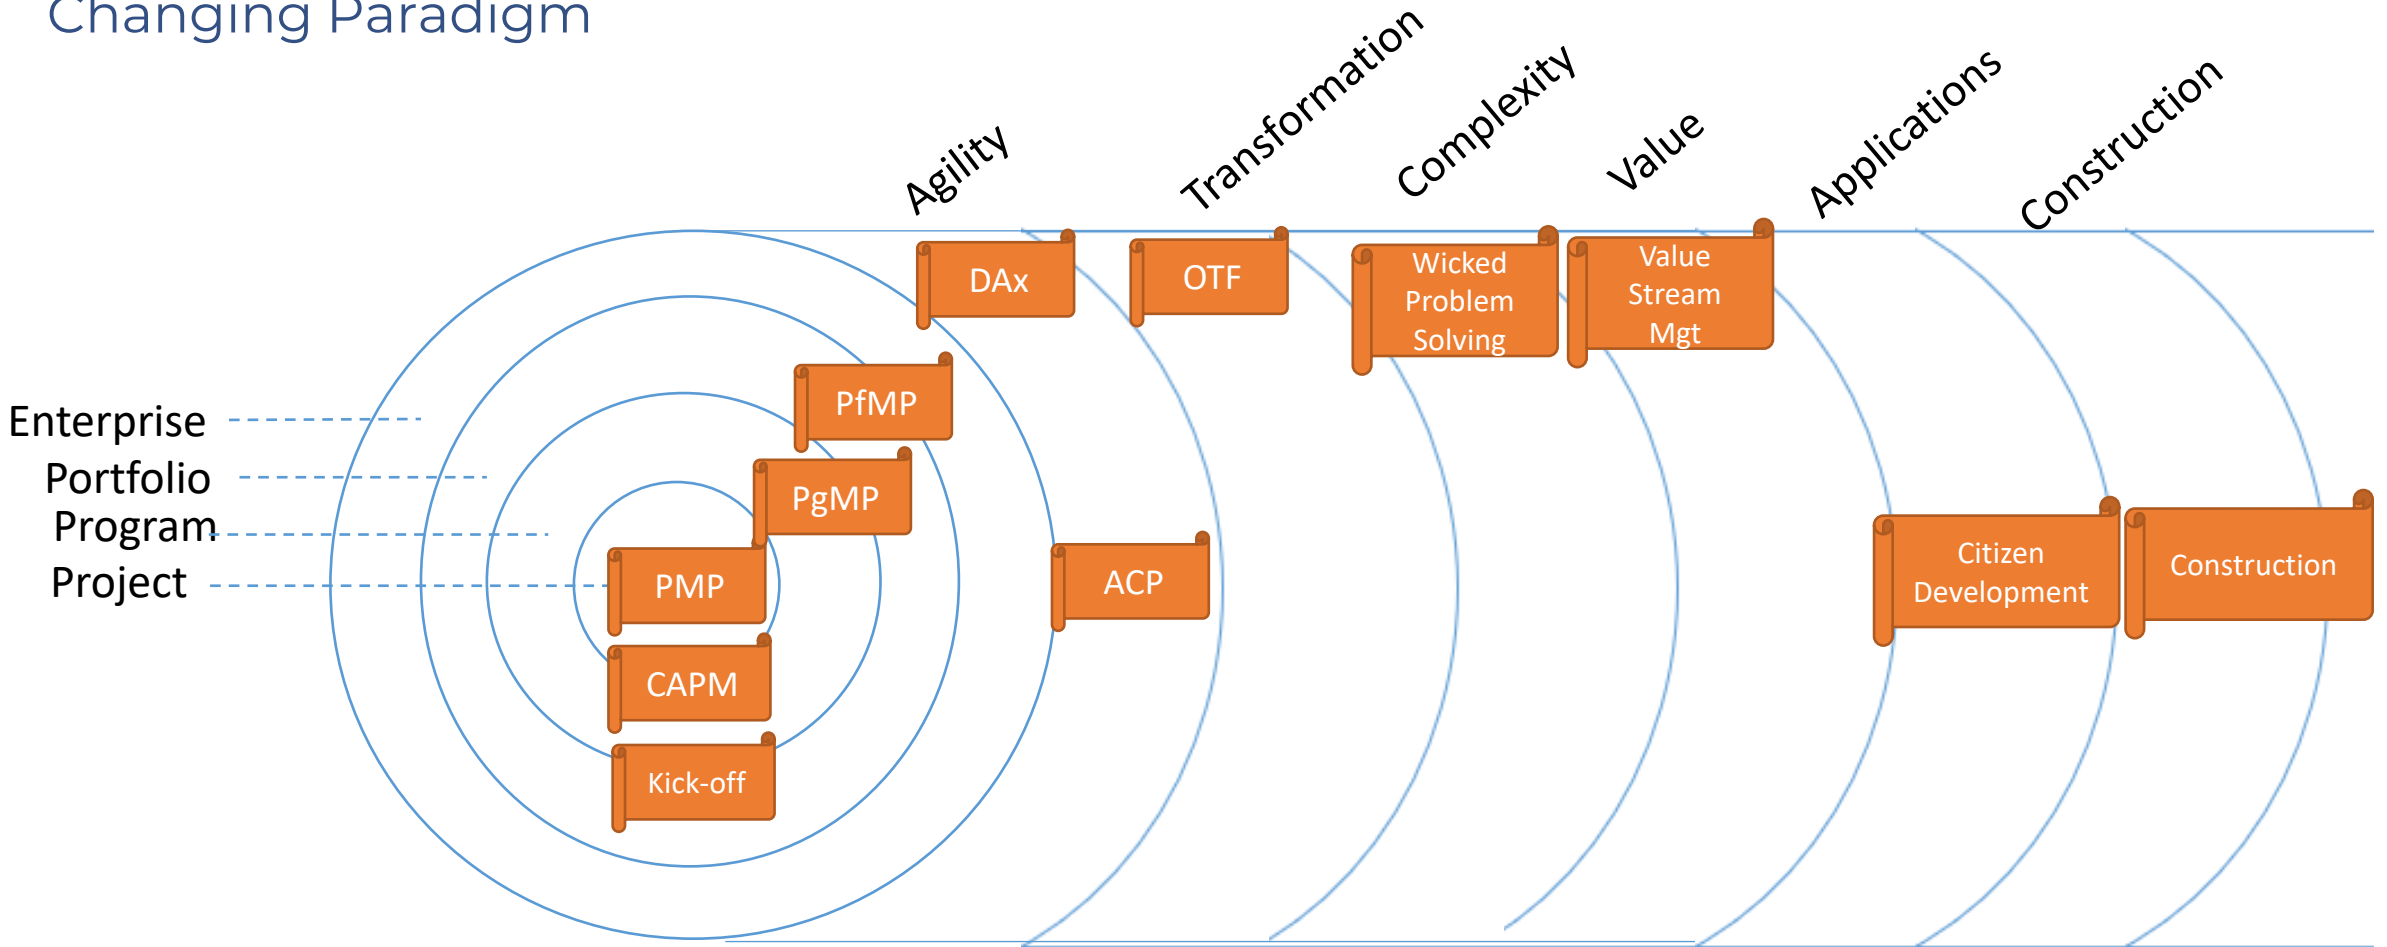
Changing Paradigm

Agility
Transformation
Complexity
Value
Applications
Construction

DAx
OTF
Wicked Problem Solving
Value Stream Mgt

Enterprise
Portfolio
Program
Project

PfMP
PgMP
PMP
CAPM
Kick-off
ACP
Citizen Development
Construction